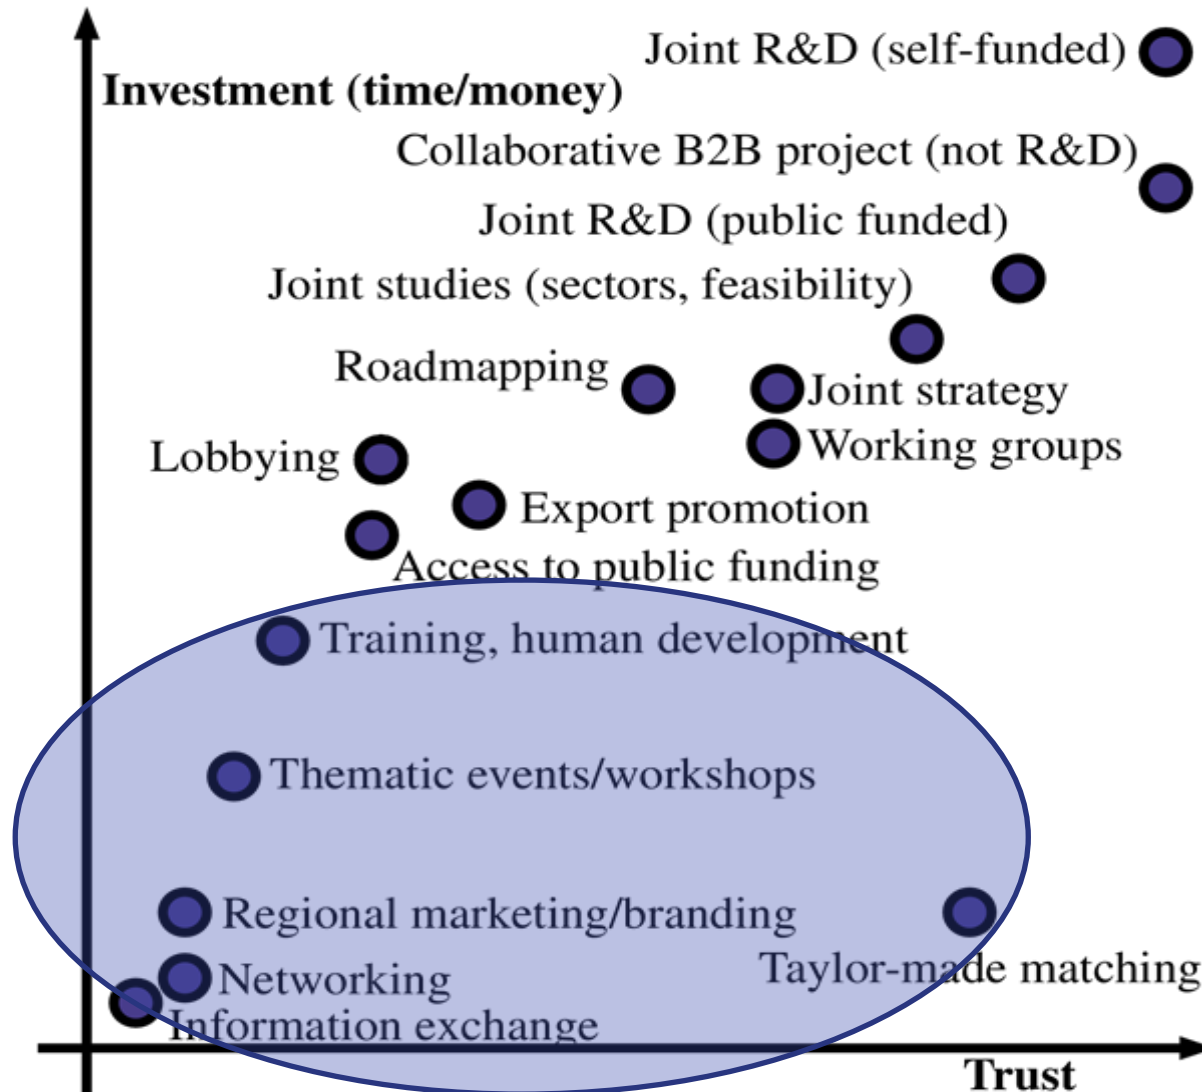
Investment (time/money)

Joint R&D (self-funded)

Collaborative B2B project (not R&D)

Joint R&D (public funded)

Joint studies (sectors, feasibility)

Roadmapping

Joint strategy

Working groups

Lobbying

Export promotion

Access to public funding

Training, human development

Thematic events/workshops

Regional marketing/branding

Taylor-made matching

Networking

Information exchange

Trust